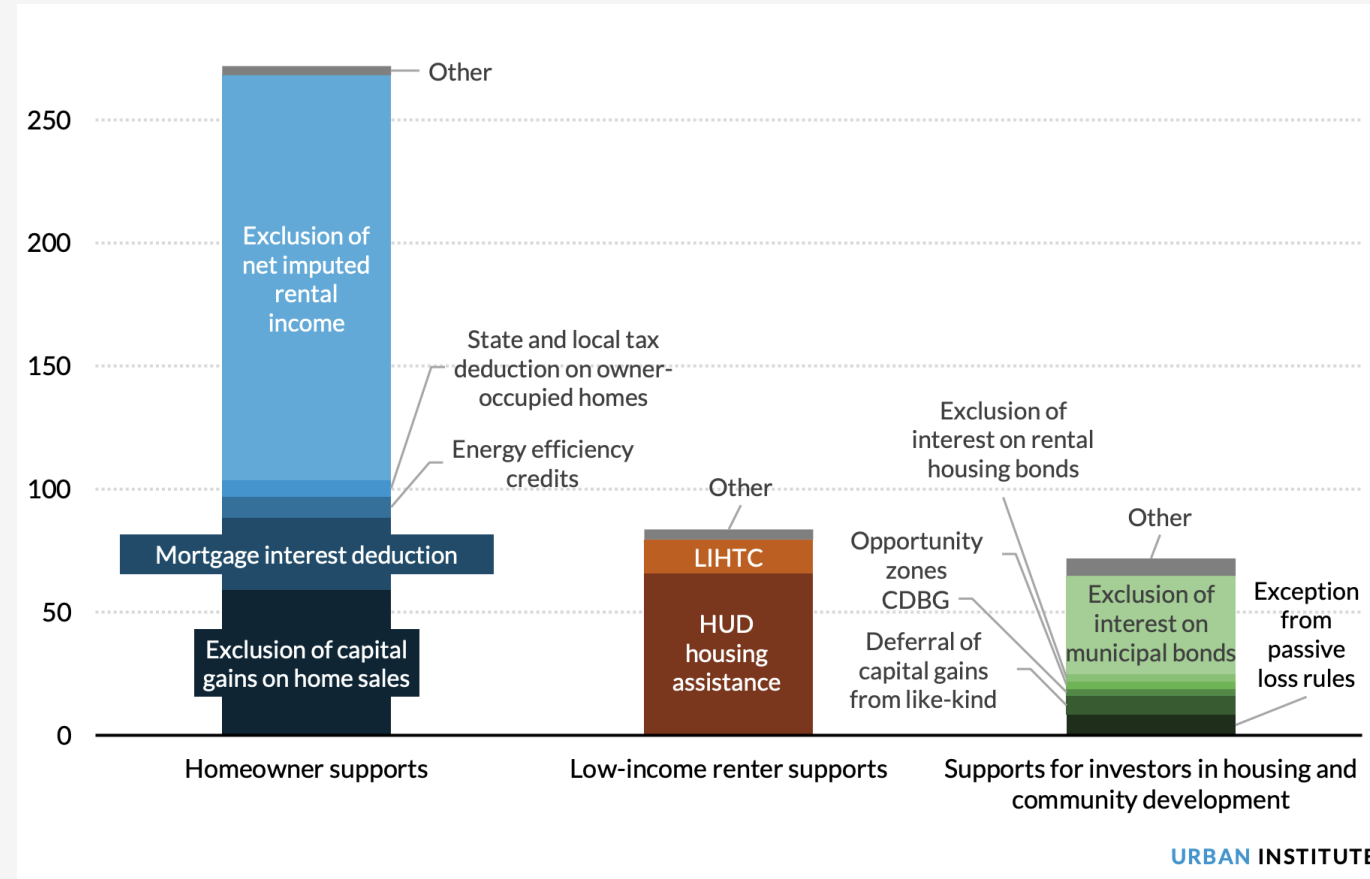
250
200
150
100
50
0

Other
Exclusion of net imputed rental income
State and local tax deduction on owner-occupied homes
Energy efficiency credits
Mortgage interest deduction
Exclusion of capital gains on home sales

Other
LIHTC
HUD housing assistance

Exclusion of interest on rental housing bonds
Other
Opportunity zones
CDBG
Deferral of capital gains from like-kind
Exclusion of interest on municipal bonds
Exception from passive loss rules

Homeowner supports
Low-income renter supports
Supports for investors in housing and community development

URBAN INSTITUTE